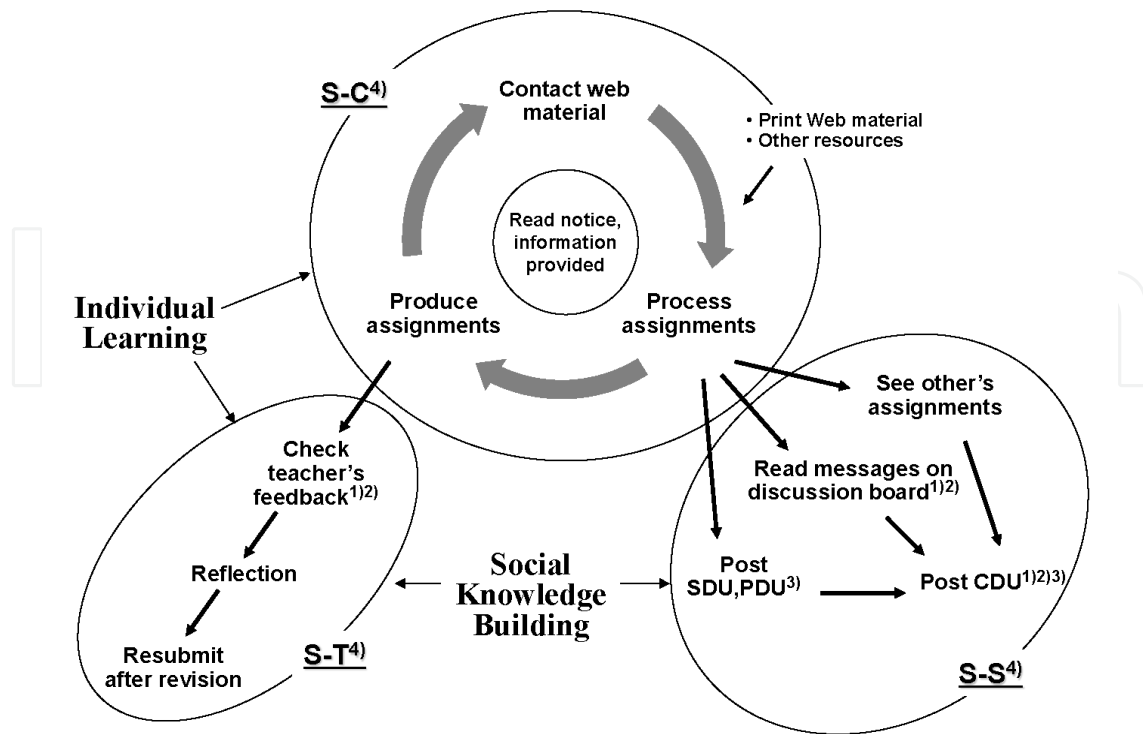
S-C$^{4)}$

Contact web material

• Print Web material
• Other resources

Read notice, information provided

Produce assignments

Process assignments

Individual Learning

See other's assignments

Check teacher's feedback$^{1)2)}$

Read messages on discussion board$^{1)2)}$

Reflection

Social Knowledge Building

Post SDU,PDU$^{3)}$

Post CDU$^{1)2)3)}$

Resubmit after revision

S-T$^{4)}$

S-S$^{4)}$